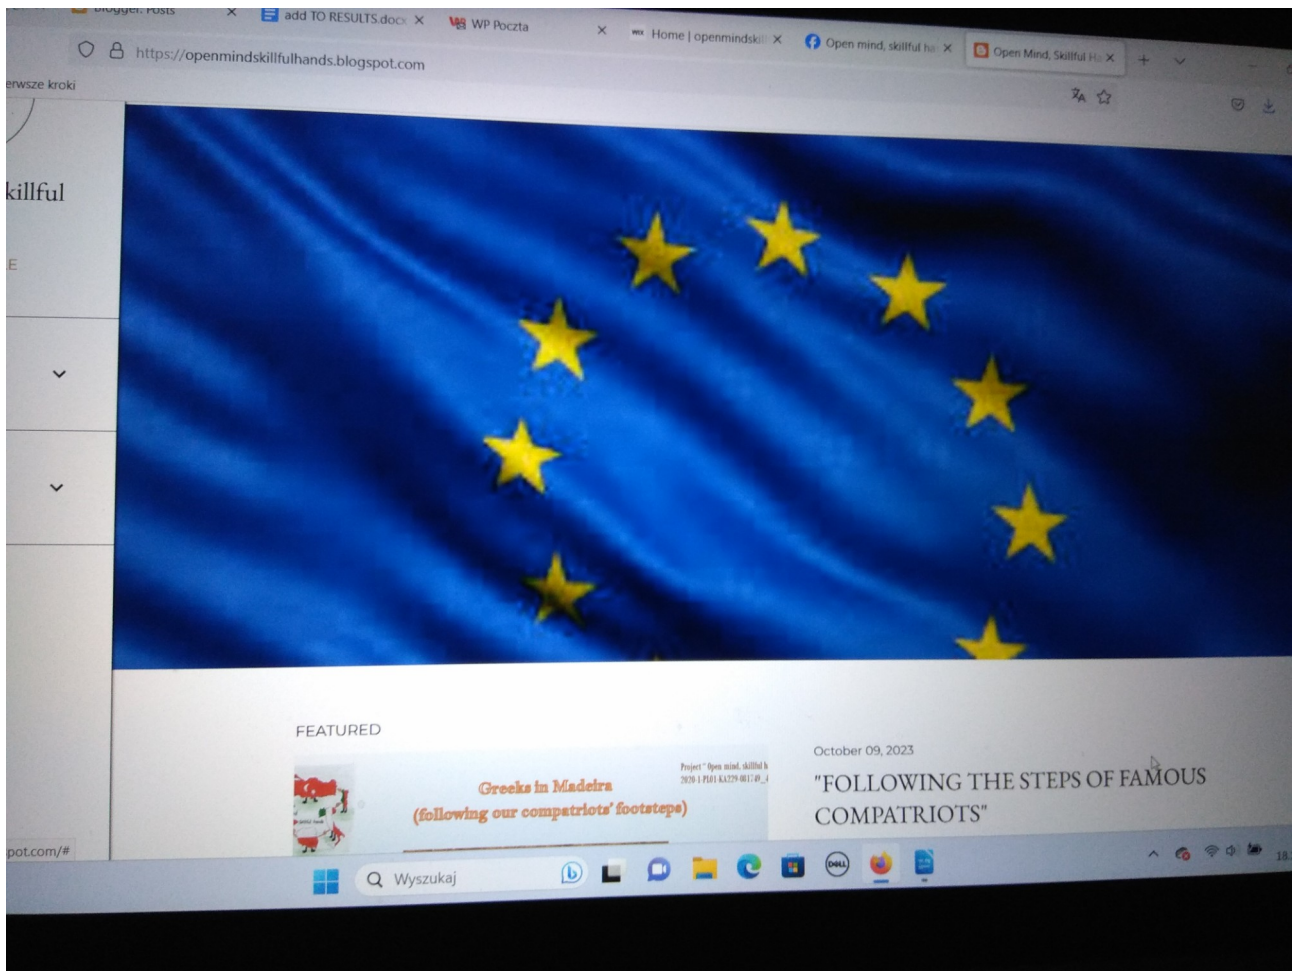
Blogger: Posts ×
add TO RESULTS.docx ×
WP Poczta ×
Home | openmindskill ×
Open mind, skillful ha ×
Open Mind, Skillful H ×

https://openmindskillfulhands.blogspot.com

erwsze kroki

killful

E

FEATURED

Greeks in Madeira
(following our compatriots' footsteps)

Project "Open mind, skillful h
2020-1-PL01-KA229-081749_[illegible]

October 09, 2023

"FOLLOWING THE STEPS OF FAMOUS COMPATRIOTS"

pot.com/#

Wyszukaj

18